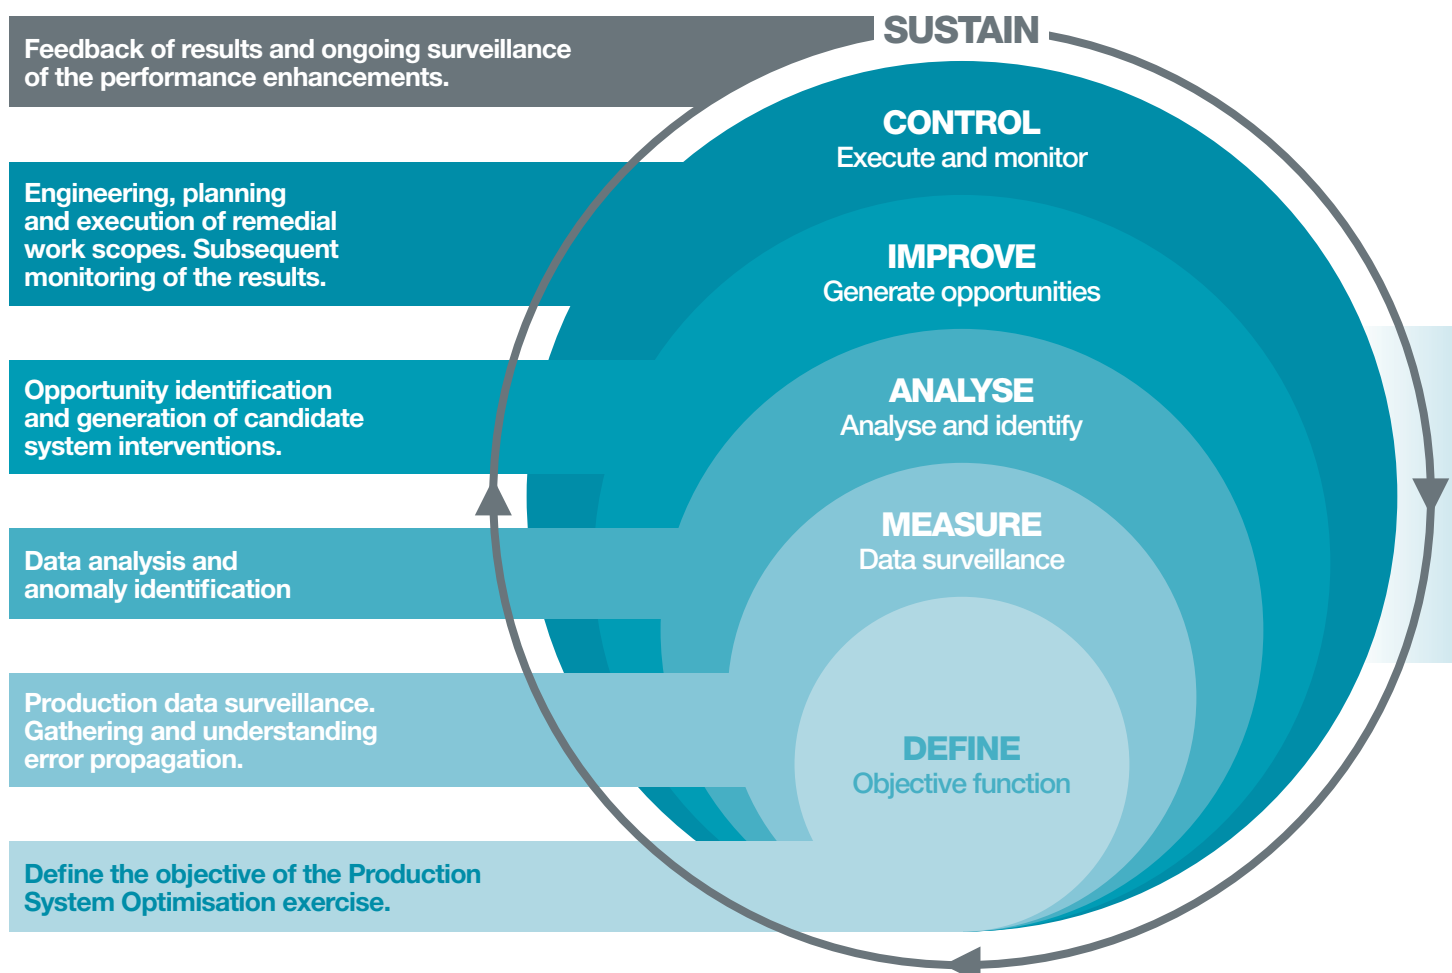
SUSTAIN

Feedback of results and ongoing surveillance of the performance enhancements.

CONTROL
Execute and monitor

Engineering, planning and execution of remedial work scopes. Subsequent monitoring of the results.

IMPROVE
Generate opportunities

Opportunity identification and generation of candidate system interventions.

ANALYSE
Analyse and identify

Data analysis and anomaly identification

MEASURE
Data surveillance

Production data surveillance. Gathering and understanding error propagation.

DEFINE
Objective function

Define the objective of the Production System Optimisation exercise.